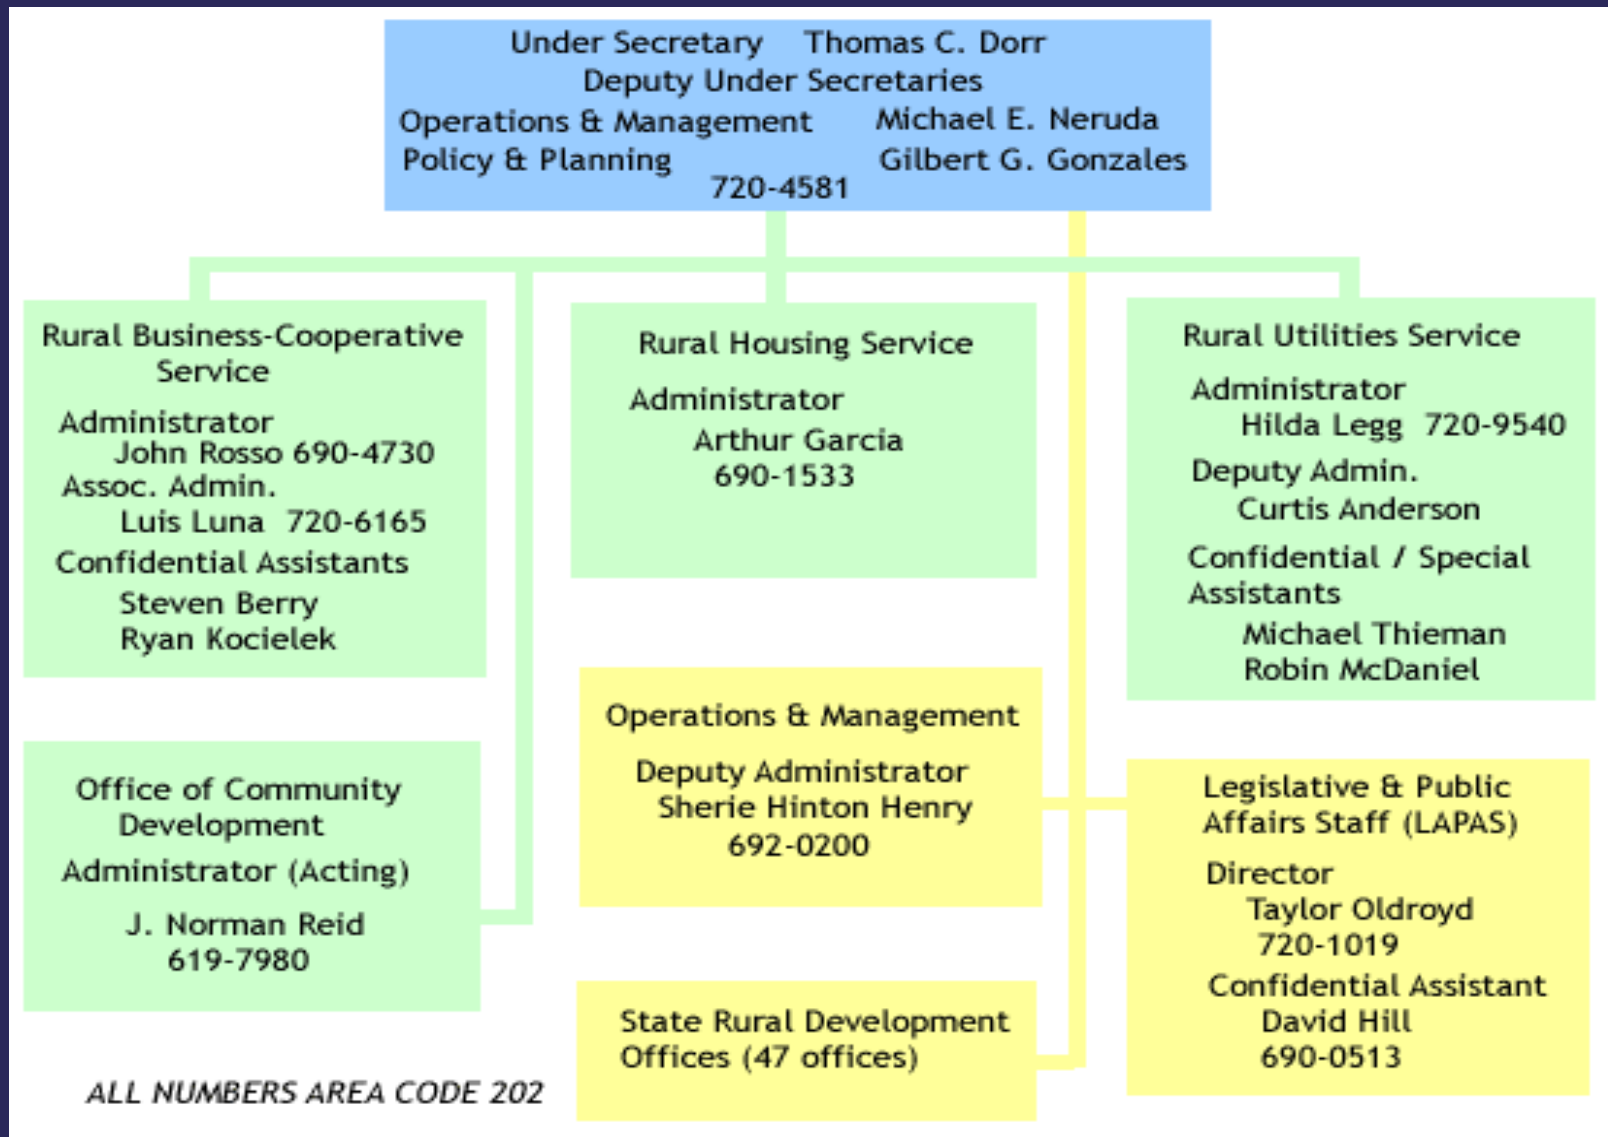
Under Secretary Thomas C. Dorr
Deputy Under Secretaries
Operations & Management Michael E. Neruda
Policy & Planning Gilbert G. Gonzales
720-4581

Rural Business-Cooperative Service
Administrator
John Rosso 690-4730
Assoc. Admin.
Luis Luna 720-6165
Confidential Assistants
Steven Berry
Ryan Kocielek

Rural Housing Service
Administrator
Arthur Garcia
690-1533

Rural Utilities Service
Administrator
Hilda Legg 720-9540
Deputy Admin.
Curtis Anderson
Confidential / Special Assistants
Michael Thieman
Robin McDaniel

Office of Community Development
Administrator (Acting)
J. Norman Reid
619-7980

Operations & Management
Deputy Administrator
Sherie Hinton Henry
692-0200

Legislative & Public Affairs Staff (LAPAS)
Director
Taylor Oldroyd
720-1019
Confidential Assistant
David Hill
690-0513

State Rural Development Offices (47 offices)

ALL NUMBERS AREA CODE 202